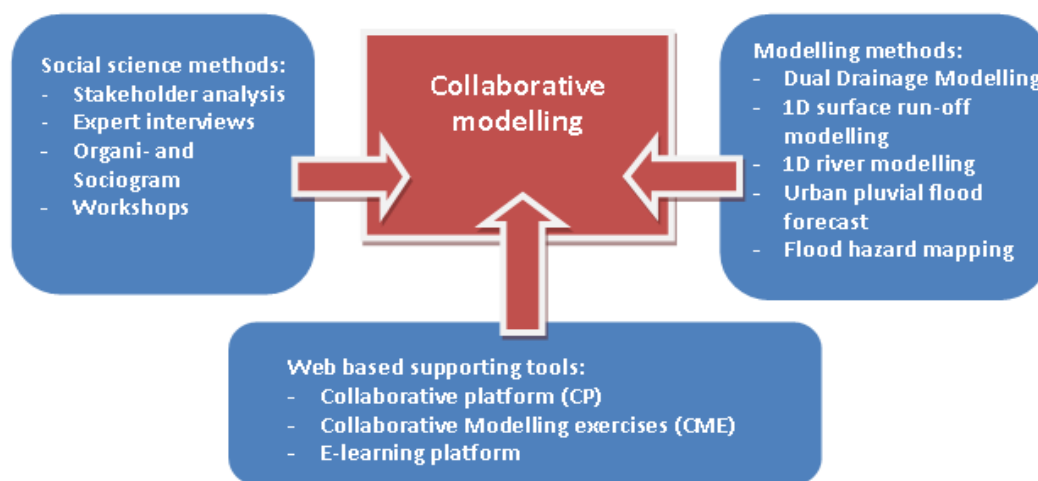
Social science methods:
- Stakeholder analysis
- Expert interviews
- Organi- and Sociogram
- Workshops

Collaborative modelling

Modelling methods:
- Dual Drainage Modelling
- 1D surface run-off modelling
- 1D river modelling
- Urban pluvial flood forecast
- Flood hazard mapping

Web based supporting tools:
- Collaborative platform (CP)
- Collaborative Modelling exercises (CME)
- E-learning platform